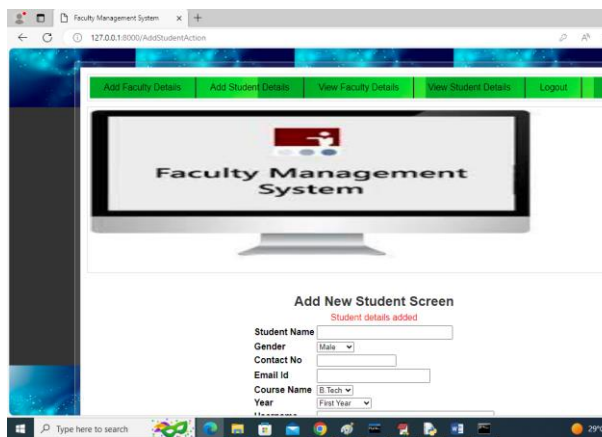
Faculty Management System × +

127.0.0.1:8000/AddStudentAction

Add Faculty Details | Add Student Details | View Faculty Details | View Student Details | Logout

Faculty Management System

Add New Student Screen

Student details added

Student Name

Gender Male

Contact No

Email Id

Course Name B.Tech

Year First Year

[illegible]

Type here to search

29°